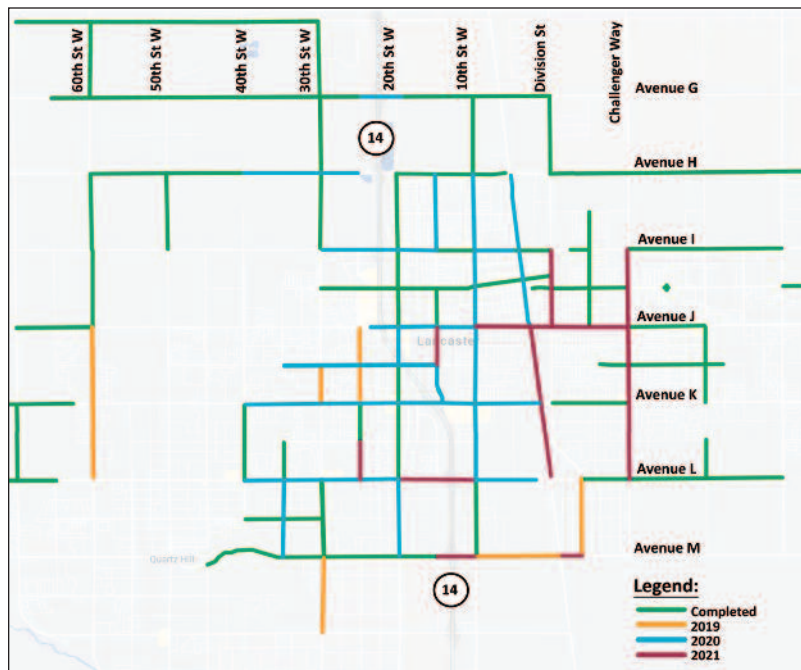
60th St W
50th St W
40th St W
30th St W
20th St W
10th St W
Division St
Challenger Way
Avenue G
14
Avenue H
Avenue I
Avenue J
Lancaster
Avenue K
Avenue L
Quartz Hill
Avenue M
14
Legend:
Completed
2019
2020
2021